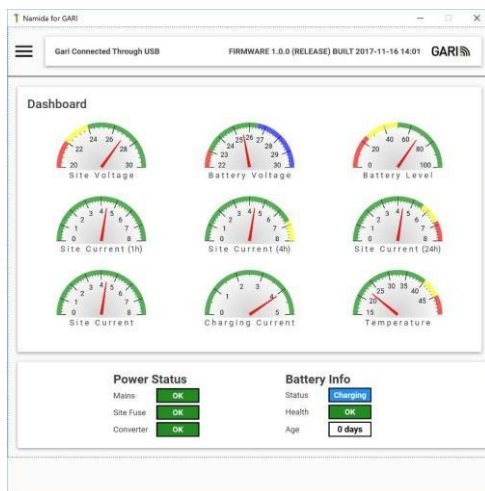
Namida for GARI

Gari Connected Through USB

FIRMWARE 1.0.0 (RELEASE) BUILT 2017-11-16 14:01

GARI

Dashboard

20 22 24 26 28 30
Site Voltage

22 23 24 25 26 27 28 29 30
Battery Voltage

0 20 40 60 80 100
Battery Level

0 1 2 3 4 5 6 7 8
Site Current (1h)

0 1 2 3 4 5 6 7 8
Site Current (4h)

0 1 2 3 4 5 6 7 8
Site Current (24h)

0 1 2 3 4 5 6 7 8
Site Current

0 1 2 3 4 5
Charging Current

15 20 25 30 35 40 45 50
Temperature

Power Status

Mains OK

Site Fuse OK

Converter OK

Battery Info

Status Charging

Health OK

Age 0 days